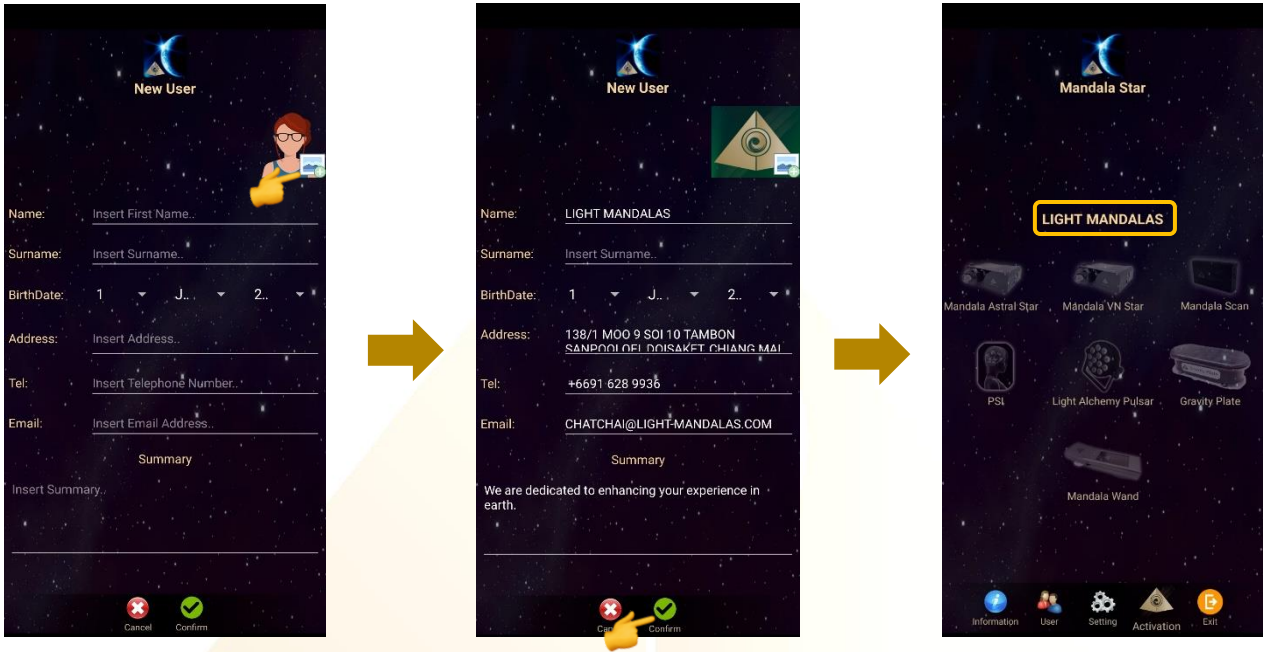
New User

Name: Insert First Name..

Surname: Insert Surname..

BirthDate: 1 J.. 2..

Address: Insert Address..

Tel: Insert Telephone Number..

Email: Insert Email Address..

Summary

Insert Summary..

Cancel Confirm

New User

Name: LIGHT MANDALAS

Surname: Insert Surname..

BirthDate: 1 J.. 2..

Address: 138/1 MOO 9 SOI 10 TAMBON SANPOOLOEI DOISAKET CHIANG MAI

Tel: +6691 628 9936

Email: CHATCHAI@LIGHT-MANDALAS.COM

Summary

We are dedicated to enhancing your experience in earth.

Ca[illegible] Confirm

Mandala Star

LIGHT MANDALAS

Mandala Astral Star Mandala VN Star Mandala Scan

PSI Light Alchemy Pulsar Gravity Plate

Mandala Wand

Information User Setting Activation Exit